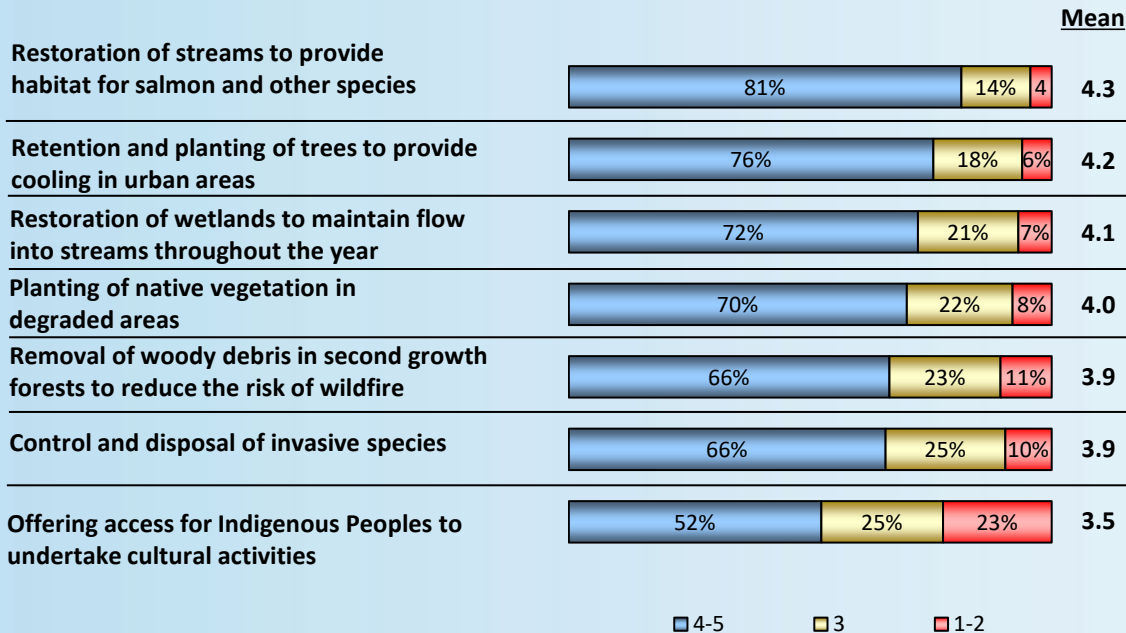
Mean

| | | | | |
|---|---|---|---|---|
| Restoration of streams to provide habitat for salmon and other species | 81% | 14% | 4 | 4.3 |
| Retention and planting of trees to provide cooling in urban areas | 76% | 18% | 6% | 4.2 |
| Restoration of wetlands to maintain flow into streams throughout the year | 72% | 21% | 7% | 4.1 |
| Planting of native vegetation in degraded areas | 70% | 22% | 8% | 4.0 |
| Removal of woody debris in second growth forests to reduce the risk of wildfire | 66% | 23% | 11% | 3.9 |
| Control and disposal of invasive species | 66% | 25% | 10% | 3.9 |
| Offering access for Indigenous Peoples to undertake cultural activities | 52% | 25% | 23% | 3.5 |

4-5 3 1-2